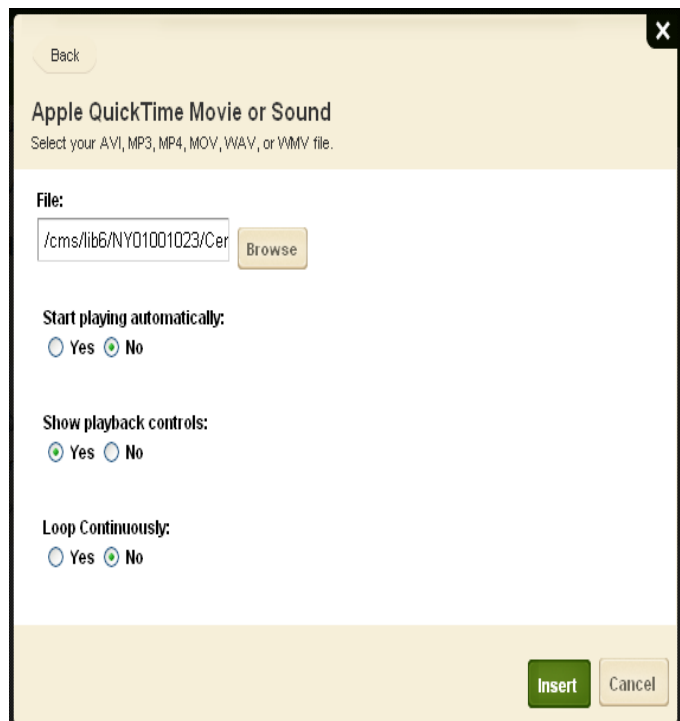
X

Back

Apple QuickTime Movie or Sound
Select your AVI, MP3, MP4, MOV, WAV, or WMV file.

File:
/cms/lib6/NY01001023/Cer Browse

Start playing automatically:
Yes No

Show playback controls:
Yes No

Loop Continuously:
Yes No

Insert Cancel